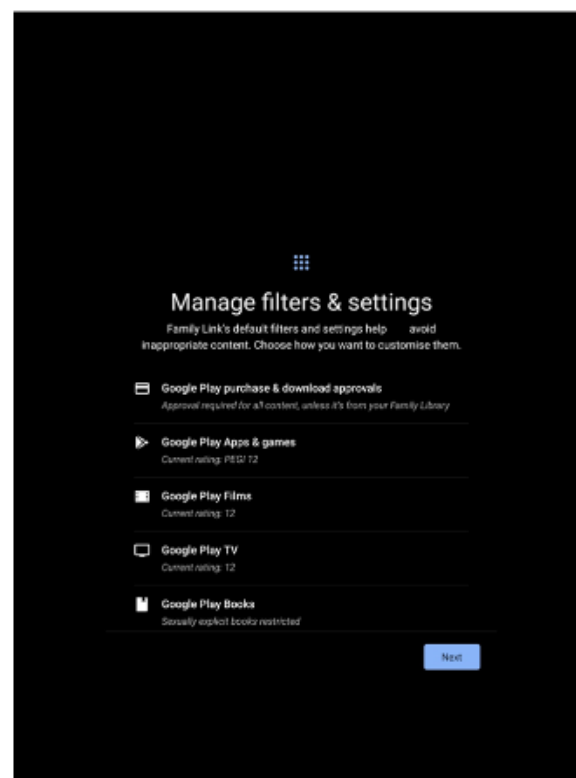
Manage filters & settings

Family Link's default filters and settings help avoid inappropriate content. Choose how you want to customise them.

Google Play purchase & download approvals
Approval required for all content, unless it's from your Family Library

Google Play Apps & games
Current rating: PEGI 12

Google Play Films
Current rating: 12

Google Play TV
Current rating: 12

Google Play Books
Sexually explicit books restricted

Next